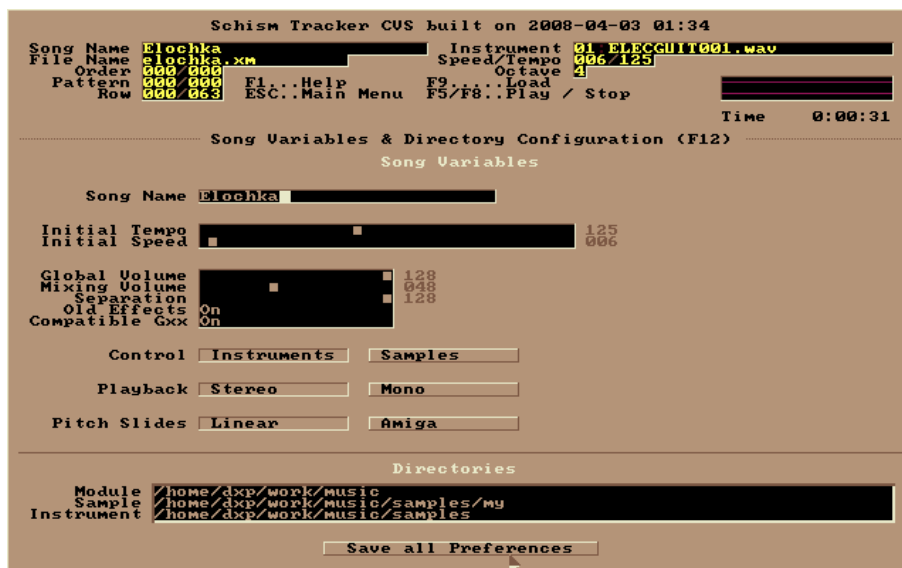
Schism Tracker CVS built on 2008-04-03 01:34

Song Name Elochka
File Name elochka.xm
Order 000/000
Pattern 000/000
Row 000/063

F1...Help
ESC..Main Menu

Instrument 01 ELECGUIT001.wav
Speed/Tempo 006/125
Octave 4
F9.....Load
F5/F8..Play / Stop

Time 0:00:31

Song Variables & Directory Configuration (F12)

Song Variables

Song Name Elochka

Initial Tempo 125
Initial Speed 006

Global Volume 128
Mixing Volume 048
Separation 128
Old Effects On
Compatible Gxx On

Control Instruments Samples

Playback Stereo Mono

Pitch Slides Linear Amiga

Directories

Module /home/dxp/work/music
Sample /home/dxp/work/music/samples/my
Instrument /home/dxp/work/music/samples

Save all Preferences